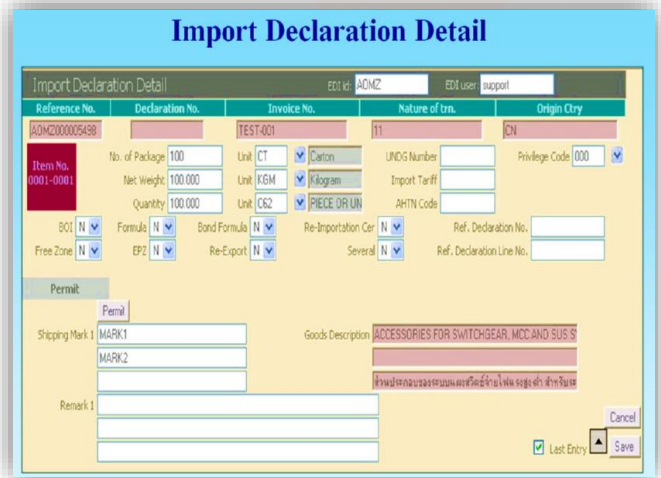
Import Declaration Detail

Import Declaration Detail
EDI id AOMZ
EDI user support

| Reference No. | Declaration No. | Invoice No. | Nature of trn. | Origin Ctry |
|---|---|---|---|---|
| AOMZ000005498 | | TEST-001 | 11 | CN |

Item No. 0001-0001

No. of Package 100
Unit CT
Carton
UNDG Number
Privilege Code 000

Net Weight 100.000
Unit KGM
Kilogram
Import Tariff

Quantity 100.000
Unit C62
PIECE OR UN
AHTN Code

BOI N
Formula N
Bond Formula N
Re-Importation Cer N
Ref. Declaration No.

Free Zone N
EPZ N
Re-Export N
Several N
Ref. Declaration Line No.

Permit

Permit

Shipping Mark 1 MARK1
MARK2

Goods Description ACCESSORIES FOR SWITCHGEAR, MCC AND SUS S
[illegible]

Remark 1

Cancel

Last Entry
Save